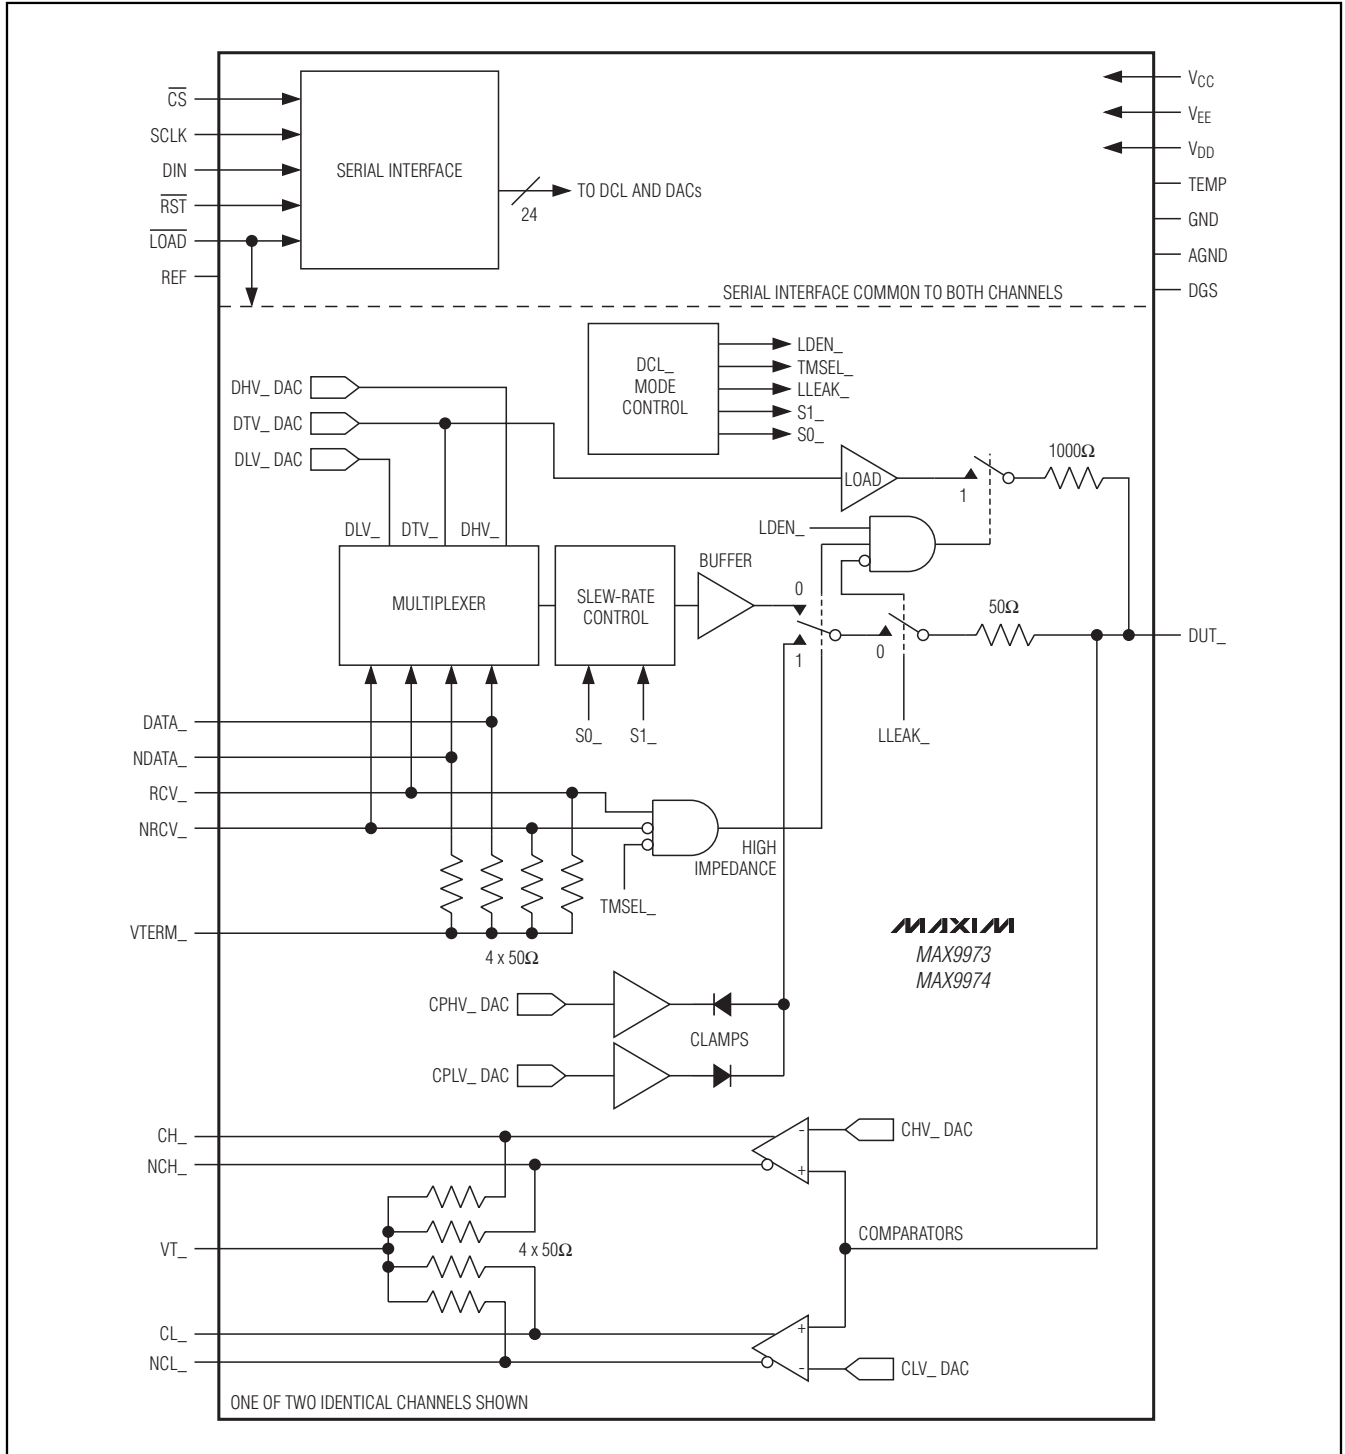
$\overline{CS}$
SCLK
DIN
$\overline{RST}$
$\overline{LOAD}$
REF

SERIAL INTERFACE

TO DCL AND DACs
24

$V_{CC}$
$V_{EE}$
$V_{DD}$
TEMP
GND
AGND
DGS

SERIAL INTERFACE COMMON TO BOTH CHANNELS

DCL_ MODE CONTROL

LDEN_
TMSEL_
LLEAK_
S1_
S0_

DHV_ DAC
DTV_ DAC
DLV_ DAC

LOAD
1
1000Ω

LDEN_

DLV_
DTV_
DHV_

MULTIPLEXER

SLEW-RATE CONTROL

BUFFER

0
1
0
50Ω

DUT_

S0_
S1_

LLEAK_

DATA_
NDATA_
RCV_
NRCV_

HIGH IMPEDANCE

TMSEL_

VTERM_
4 x 50Ω

MAXIM
MAX9973
MAX9974

CPHV_ DAC
CLAMPS
CPLV_ DAC

CH_
NCH_
CHV_ DAC
-
+

VT_
4 x 50Ω
COMPARATORS

CL_
NCL_
+
-
CLV_ DAC

ONE OF TWO IDENTICAL CHANNELS SHOWN